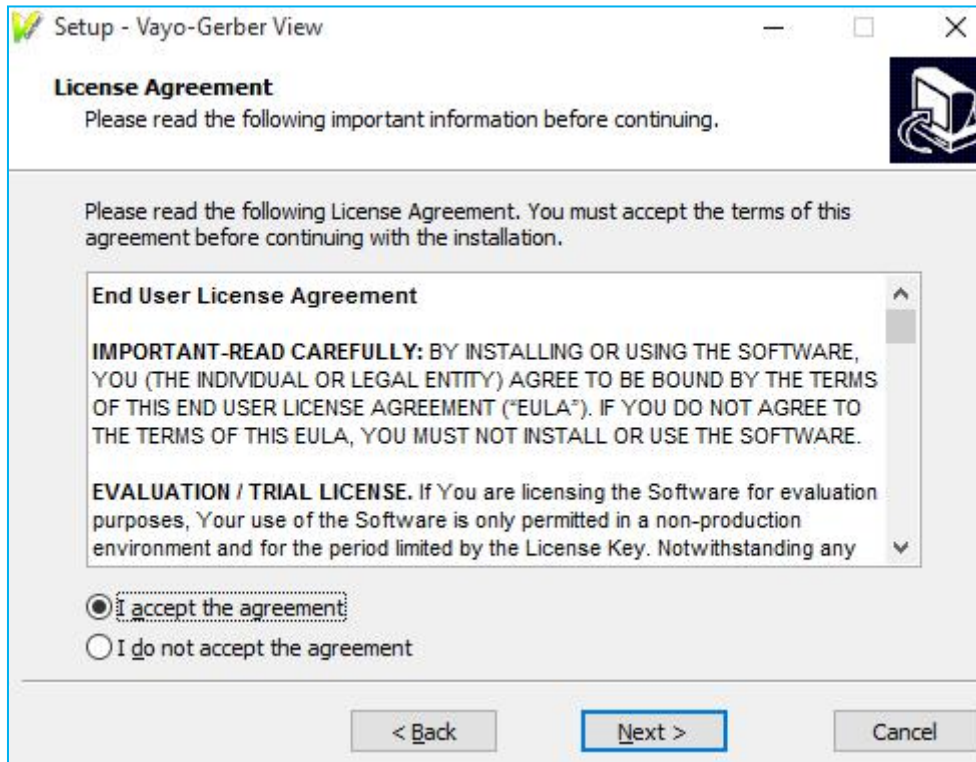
Setup - Vayo-Gerber View

License Agreement
Please read the following important information before continuing.

Please read the following License Agreement. You must accept the terms of this agreement before continuing with the installation.

End User License Agreement

IMPORTANT-READ CAREFULLY: BY INSTALLING OR USING THE SOFTWARE, YOU (THE INDIVIDUAL OR LEGAL ENTITY) AGREE TO BE BOUND BY THE TERMS OF THIS END USER LICENSE AGREEMENT ("EULA"). IF YOU DO NOT AGREE TO THE TERMS OF THIS EULA, YOU MUST NOT INSTALL OR USE THE SOFTWARE.

EVALUATION / TRIAL LICENSE. If You are licensing the Software for evaluation purposes, Your use of the Software is only permitted in a non-production environment and for the period limited by the License Key. Notwithstanding any

I accept the agreement
I do not accept the agreement

< Back
Next >
Cancel